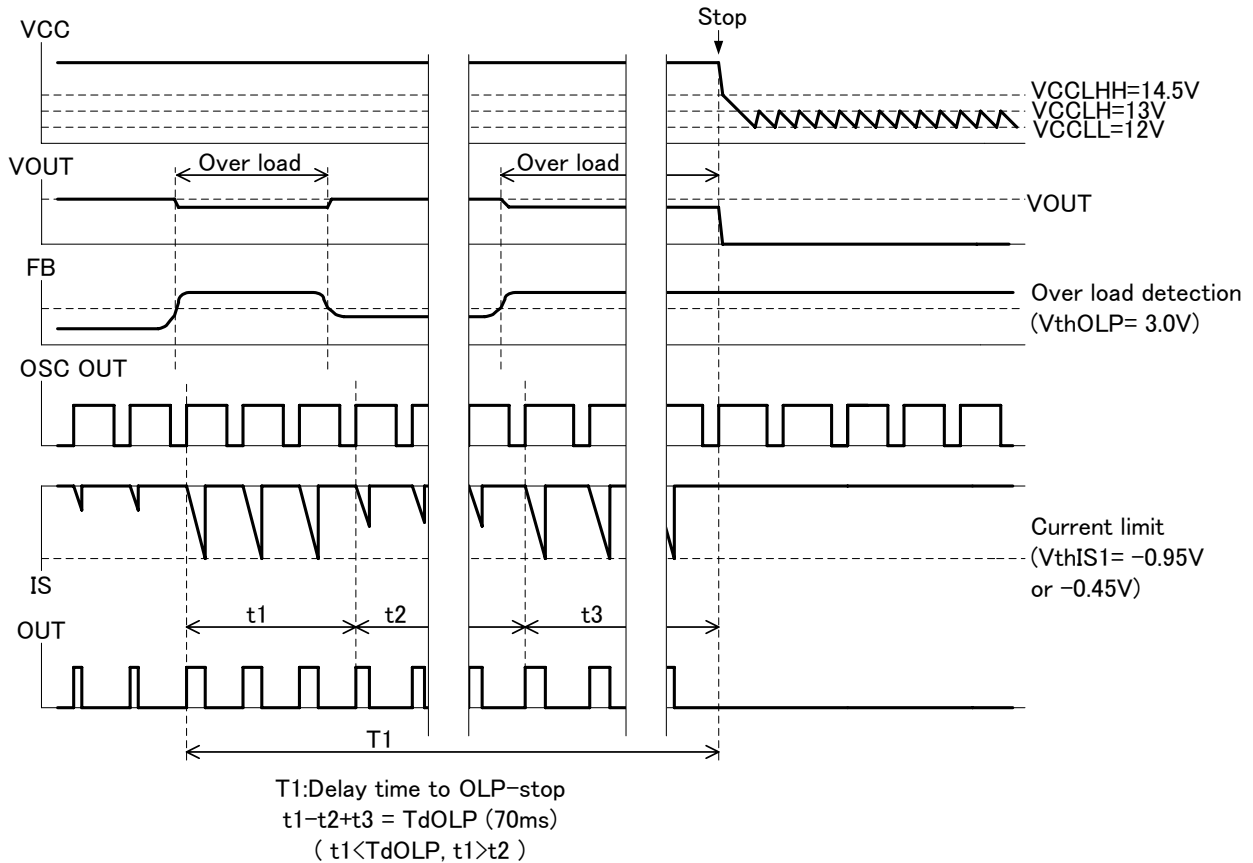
Stop

VCC

VCCLHH=14.5V
VCCLH=13V
VCCLL=12V

VOUT

Over load

Over load

VOUT

FB

Over load detection
(VthOLP= 3.0V)

OSC OUT

Current limit
(VthIS1= −0.95V
or −0.45V)

IS

t1

t2

t3

OUT

T1

T1:Delay time to OLP−stop
t1−t2+t3 = TdOLP (70ms)
( t1<TdOLP, t1>t2 )